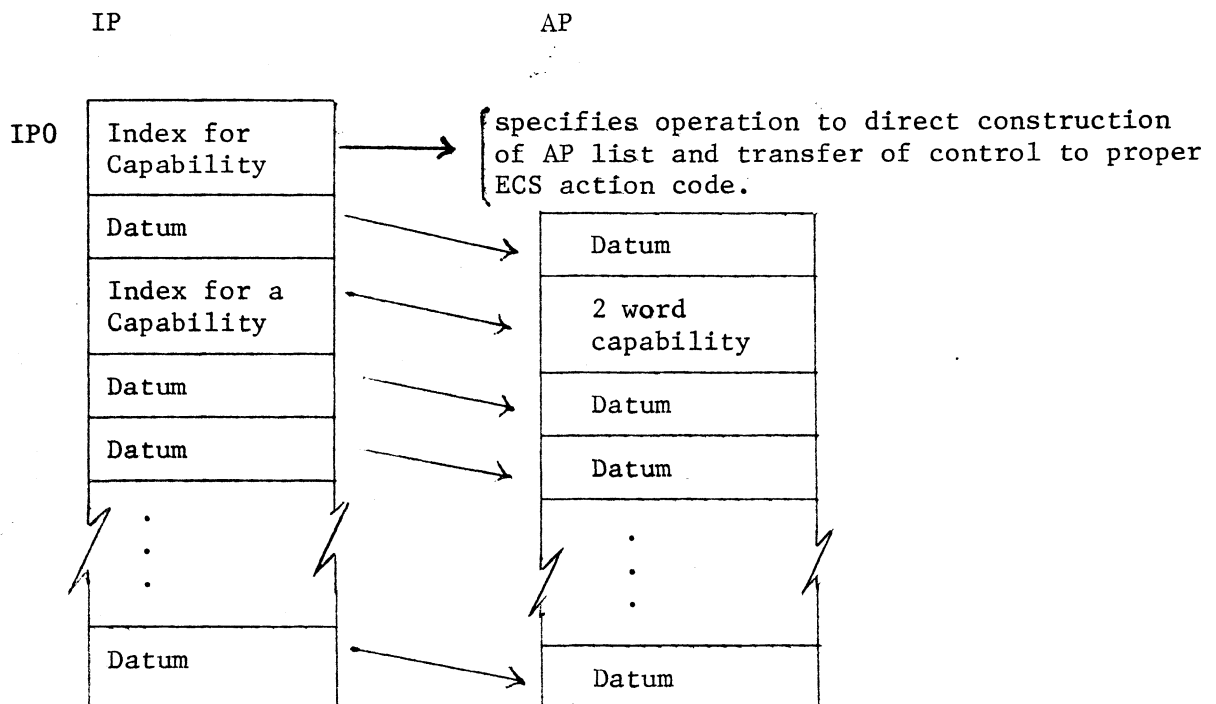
IP

AP

IP0

Index for Capability

specifies operation to direct construction of AP list and transfer of control to proper ECS action code.

Datum

Datum

Index for a Capability

2 word capability

Datum

Datum

Datum

Datum

⋮

⋮

Datum

Datum